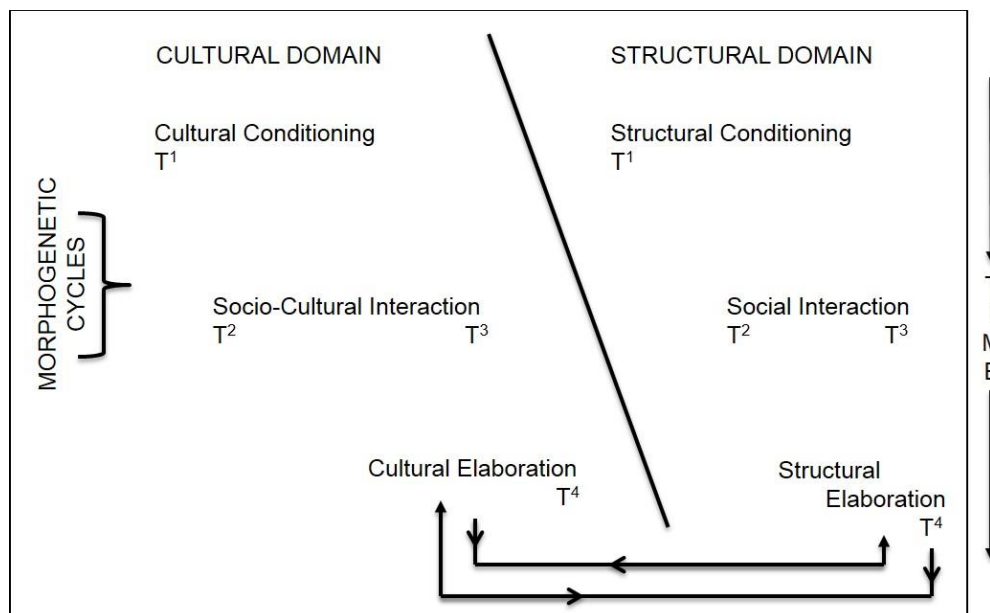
CULTURAL DOMAIN

Cultural Conditioning
$T^1$

MORPHOGENETIC CYCLES

Socio-Cultural Interaction
$T^2$ $T^3$

Cultural Elaboration
$T^4$

STRUCTURAL DOMAIN

Structural Conditioning
$T^1$

Social Interaction
$T^2$ $T^3$

Structural Elaboration
$T^4$

T
M
E